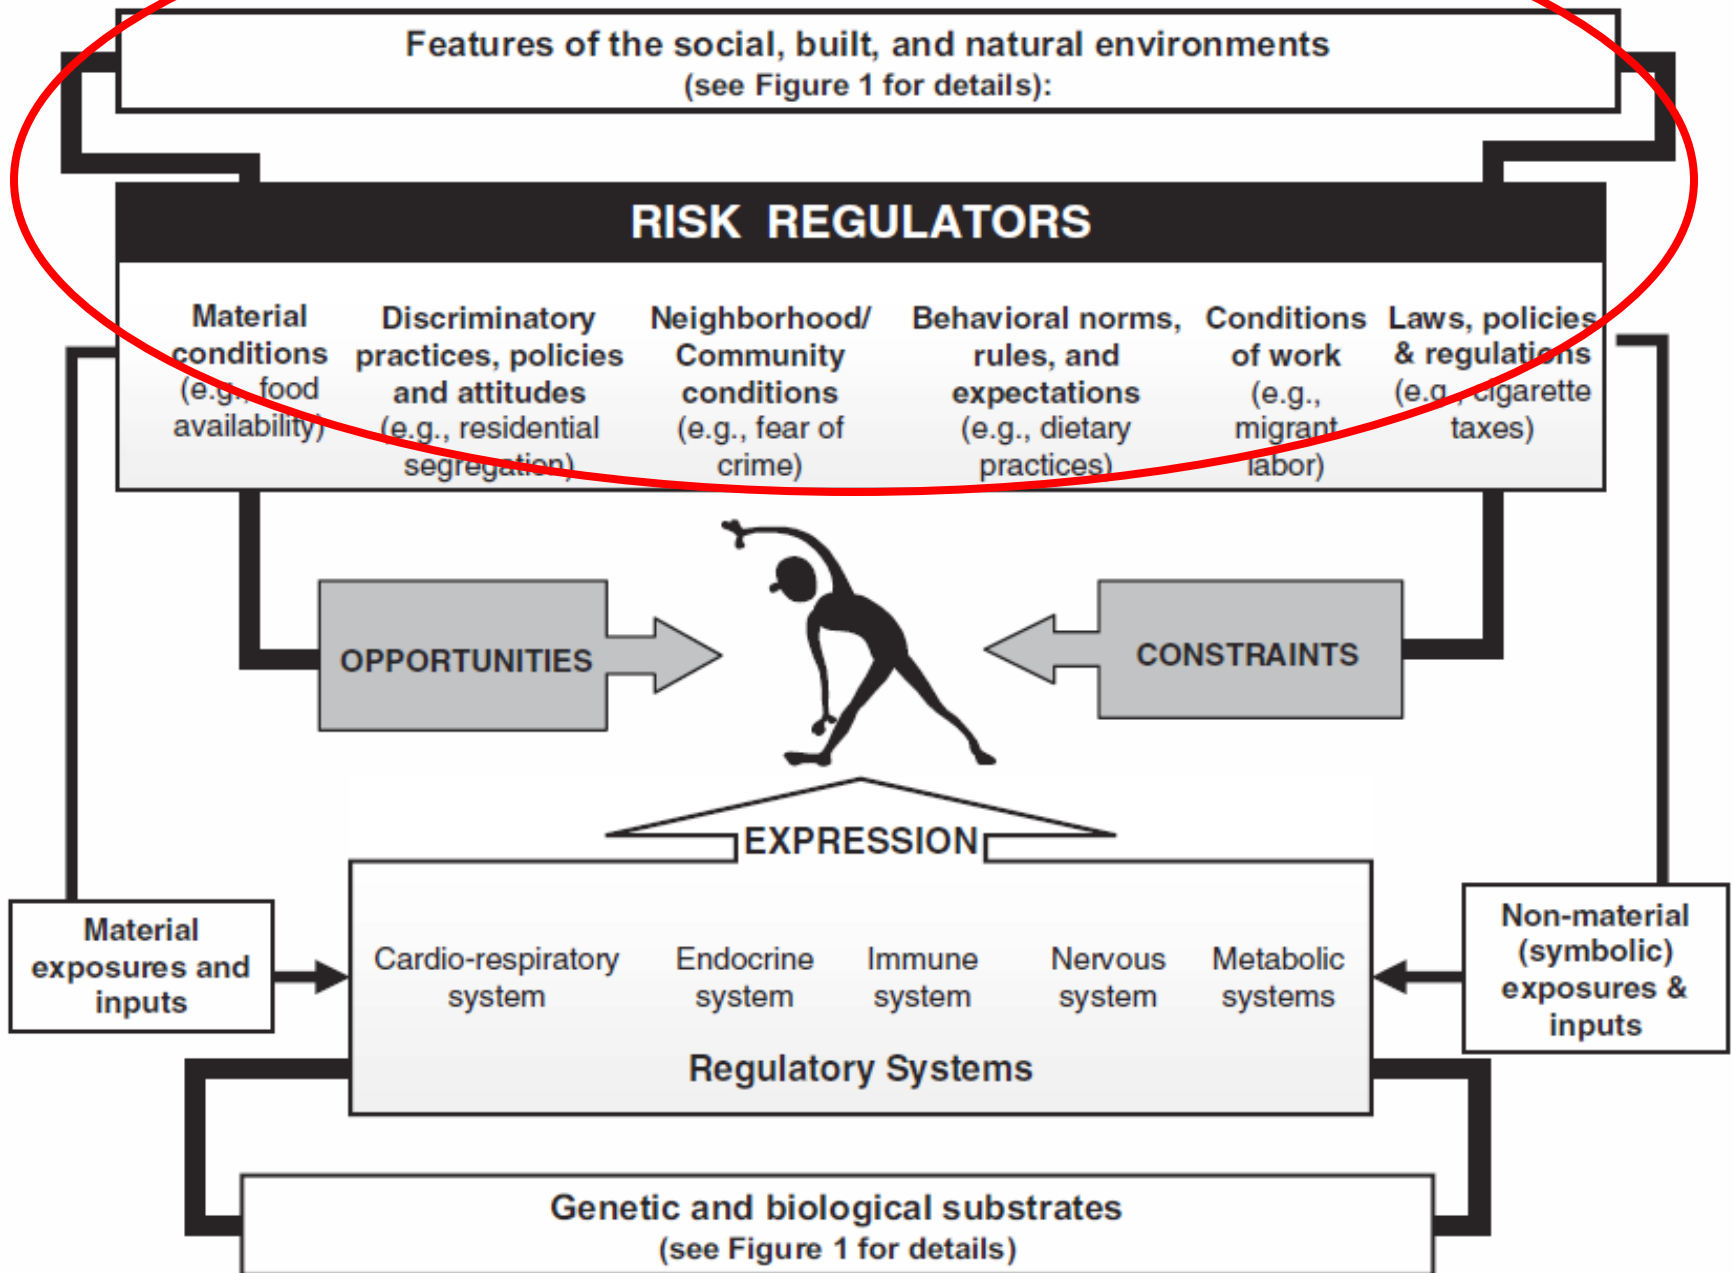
Features of the social, built, and natural environments
(see Figure 1 for details):

RISK REGULATORS

Material conditions (e.g., food availability)

Discriminatory practices, policies and attitudes (e.g., residential segregation)

Neighborhood/ Community conditions (e.g., fear of crime)

Behavioral norms, rules, and expectations (e.g., dietary practices)

Conditions of work (e.g., migrant labor)

Laws, policies & regulations (e.g., cigarette taxes)

OPPORTUNITIES

CONSTRAINTS

EXPRESSION

Material exposures and inputs

Cardio-respiratory system

Endocrine system

Immune system

Nervous system

Metabolic systems

Regulatory Systems

Non-material (symbolic) exposures & inputs

Genetic and biological substrates
(see Figure 1 for details)